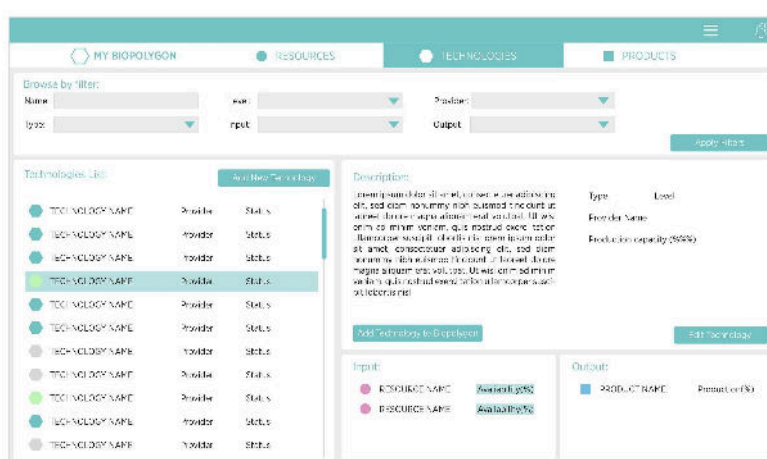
MY BIOPOLYGON
RESOURCES
TECHNOLOGIES
PRODUCTS

Browse by filter:
Name
Level
Provider
Type
Input
Output
Apply filters

Technologies List
Add New Technology

| | | |
|---|---|---|
| TECHNOLOGY NAME | Provider | Status |
| TECHNOLOGY NAME | Provider | Status |
| TECHNOLOGY NAME | Provider | Status |
| TECHNOLOGY NAME | Provider | Status |
| TECHNOLOGY NAME | Provider | Status |
| TECHNOLOGY NAME | Provider | Status |
| TECHNOLOGY NAME | Provider | Status |
| TECHNOLOGY NAME | Provider | Status |
| TECHNOLOGY NAME | Provider | Status |
| TECHNOLOGY NAME | Provider | Status |
| TECHNOLOGY NAME | Provider | Status |

Description:
Lorem ipsum dolor sit amet, consectetuer adipiscing elit, sed diam nonummy nibh euismod tincidunt ut laoreet dolore magna aliquam erat volutpat. Ut wisi enim ad minim veniam, quis nostrud exerci tation ullamcorper suscipit lobortis nisl ut aliquip ex ea commodo consequat. Lorem ipsum dolor sit amet, consectetuer adipiscing elit, sed diam nonummy nibh euismod tincidunt ut laoreet dolore magna aliquam erat volutpat. Ut wisi enim ad minim veniam, quis nostrud exerci tation ullamcorper suscipit lobortis nisl

Type
Level
Provider Name
Production capacity (%%%)

Add Technology to Biopolygon
Edit Technology

Input:
RESOURCE NAME Availability(%)
RESOURCE NAME Availability(%)

Output:
PRODUCT NAME Production(%)